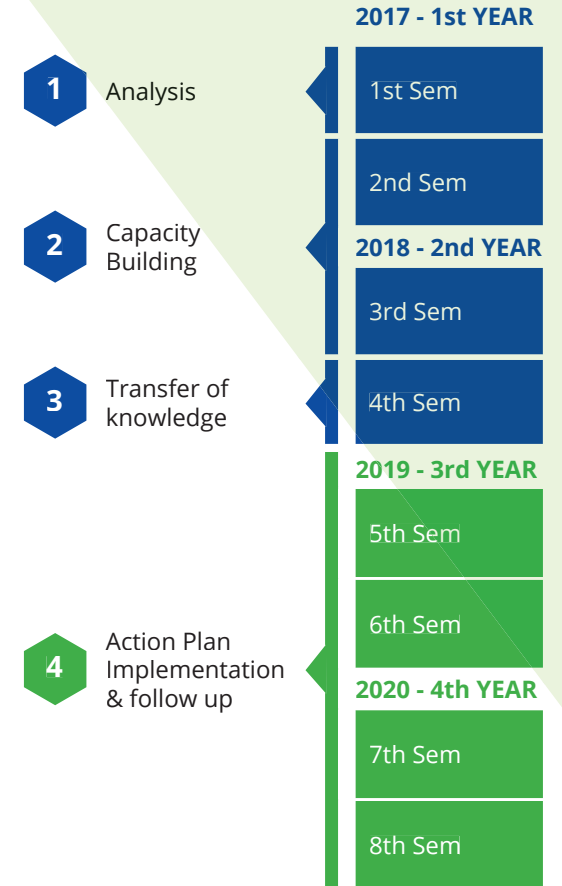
2017 - 1st YEAR

1 Analysis

1st Sem

2nd Sem

2 Capacity Building

2018 - 2nd YEAR

3rd Sem

3 Transfer of knowledge

4th Sem

2019 - 3rd YEAR

5th Sem

6th Sem

4 Action Plan Implementation & follow up

2020 - 4th YEAR

7th Sem

8th Sem